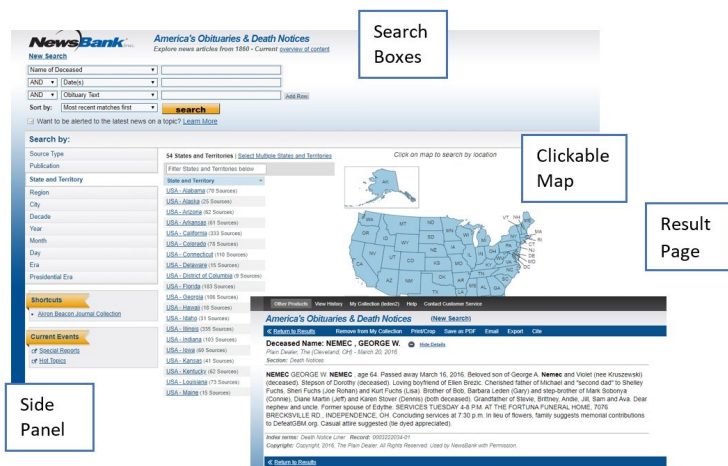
NewsBank inc.
New Search
America's Obituaries & Death Notices
Explore news articles from 1860 - Current overview of content

Search Boxes

Name of Deceased
AND Date(s)
AND Obituary Text
Add Row
Sort by: Most recent matches first
search
Want to be alerted to the latest news on a topic? Learn More

Search by:
Source Type
Publication
State and Territory
Region
City
Decade
Year
Month
Day
Era
Presidential Era

Shortcuts
Akron Beacon Journal Collection

Current Events
Special Reports
Hot Topics

54 States and Territories | Select Multiple States and Territories
Filter States and Territories below
State and Territory
USA - Alabama (78 Sources)
USA - Alaska (25 Sources)
USA - Arizona (62 Sources)
USA - Arkansas (61 Sources)
USA - California (333 Sources)
USA - Colorado (78 Sources)
USA - Connecticut (110 Sources)
USA - Delaware (15 Sources)
USA - District of Columbia (9 Sources)
USA - Florida (193 Sources)
USA - Georgia (166 Sources)
USA - Hawaii (16 Sources)
USA - Idaho (31 Sources)
USA - Illinois (335 Sources)
USA - Indiana (163 Sources)
USA - Iowa (60 Sources)
USA - Kansas (41 Sources)
USA - Kentucky (62 Sources)
USA - Louisiana (73 Sources)
USA - Maine (15 Sources)

Click on map to search by location

Clickable Map

AK WA MT ND MN OR ID WY SD WI MI NE IA NV UT CO KS MO IL IN OH CA AZ NM OK AR TX LA MS AL GA VT NH ME MA RI CT NJ DE MD DC

Result Page

Other Products View History My Collection (ledoe2) Help Contact Customer Service
America's Obituaries & Death Notices (New Search)
« Return to Results Remove from My Collection Print/Crop Save as PDF Email Export Cite
Deceased Name: NEMEC , GEORGE W. Hide Details
Plain Dealer, The (Cleveland, OH) - March 20, 2016
Section: Death Notices

NEMEC GEORGE W. NEMEC , age 64. Passed away March 16, 2016. Beloved son of George A. Nemec and Violet (nee Kruszewski) (deceased). Stepson of Dorothy (deceased). Loving boyfriend of Ellen Brezic. Cherished father of Michael and "second dad" to Shelley Fuchs, Sheri Fuchs (Joe Rohan) and Kurt Fuchs (Lisa). Brother of Bob, Barbara Leden (Gary) and step-brother of Mark Sobonya (Connie), Diane Martin (Jeff) and Karen Stover (Dennis) (both deceased). Grandfather of Stevie, Brittney, Andie, Jill, Sam and Ava. Dear nephew and uncle. Former spouse of Edythe. SERVICES TUESDAY 4-8 P.M. AT THE FORTUNA FUNERAL HOME, 7076 BRECKSVILLE RD., INDEPENDENCE, OH. Concluding services at 7:30 p.m. In lieu of flowers, family suggests memorial contributions to DefeatGBM.org. Casual attire suggested (tie dyed appreciated).

Index terms: Death Notice Liner Record: 0003222034-01
Copyright: Copyright, 2016, The Plain Dealer. All Rights Reserved. Used by NewsBank with Permission.

« Return to Results

Side Panel